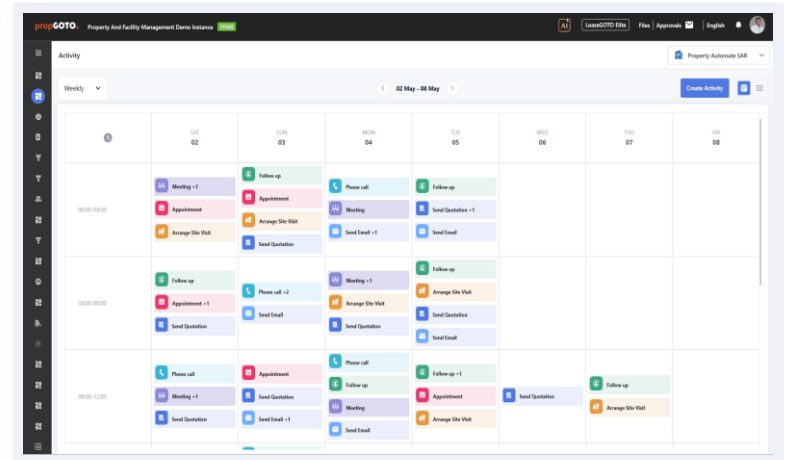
propGOTO. Property And Facility Management Demo Instance STAGE

LeaseGOTO Elite Files Approvals English

Activity

Property Automate SAR

Weekly

02 May - 08 May

Create Activity

| | SAT 02 | SUN 03 | MON 04 | TUE 05 | WED 06 | THU 07 | FRI 08 |
|---|---|---|---|---|---|---|---|
| 00:00-04:00 | Meeting +1<br>Appointment<br>Arrange Site Visit | Follow up<br>Appointment<br>Arrange Site Visit<br>Send Quotation | Phone call<br>Meeting<br>Send Email +1 | Follow up<br>Send Quotation +1<br>Send Email | | | |
| 04:00-08:00 | Follow up<br>Appointment +1<br>Send Quotation | Phone call +2<br>Send Email | Meeting +1<br>Arrange Site Visit<br>Send Quotation | Follow up<br>Arrange Site Visit<br>Send Quotation<br>Send Email | | | |
| 08:00-12:00 | Phone call<br>Meeting +1<br>Send Quotation | Appointment<br>Send Quotation<br>Send Email +1 | Phone call<br>Follow up<br>Meeting<br>Send Email | Follow up +1<br>Appointment<br>Arrange Site Visit | Send Quotation | Follow up<br>Arrange Site Visit | |